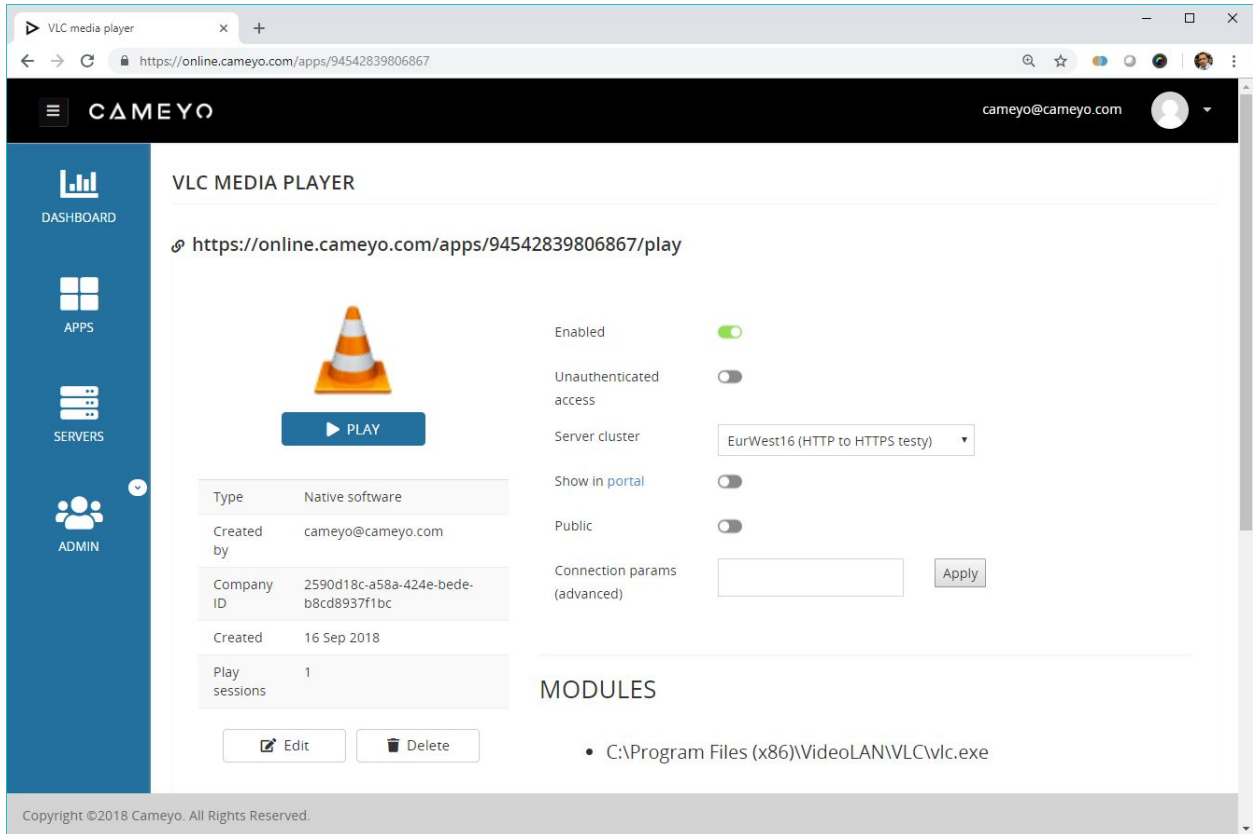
VLC media player ×

https://online.cameyo.com/apps/94542839806867

CAMEYO

cameyo@cameyo.com

DASHBOARD

APPS

SERVERS

ADMIN

VLC MEDIA PLAYER

https://online.cameyo.com/apps/94542839806867/play

PLAY

| Type | Native software |
|---|---|
| Created by | cameyo@cameyo.com |
| Company ID | 2590d18c-a58a-424e-bede-b8cd8937f1bc |
| Created | 16 Sep 2018 |
| Play sessions | 1 |

Edit

Delete

Enabled

Unauthenticated access

Server cluster

EurWest16 (HTTP to HTTPS testy)

Show in portal

Public

Connection params (advanced)

Apply

MODULES

• C:\Program Files (x86)\VideoLAN\VLC\vlc.exe

Copyright ©2018 Cameyo. All Rights Reserved.